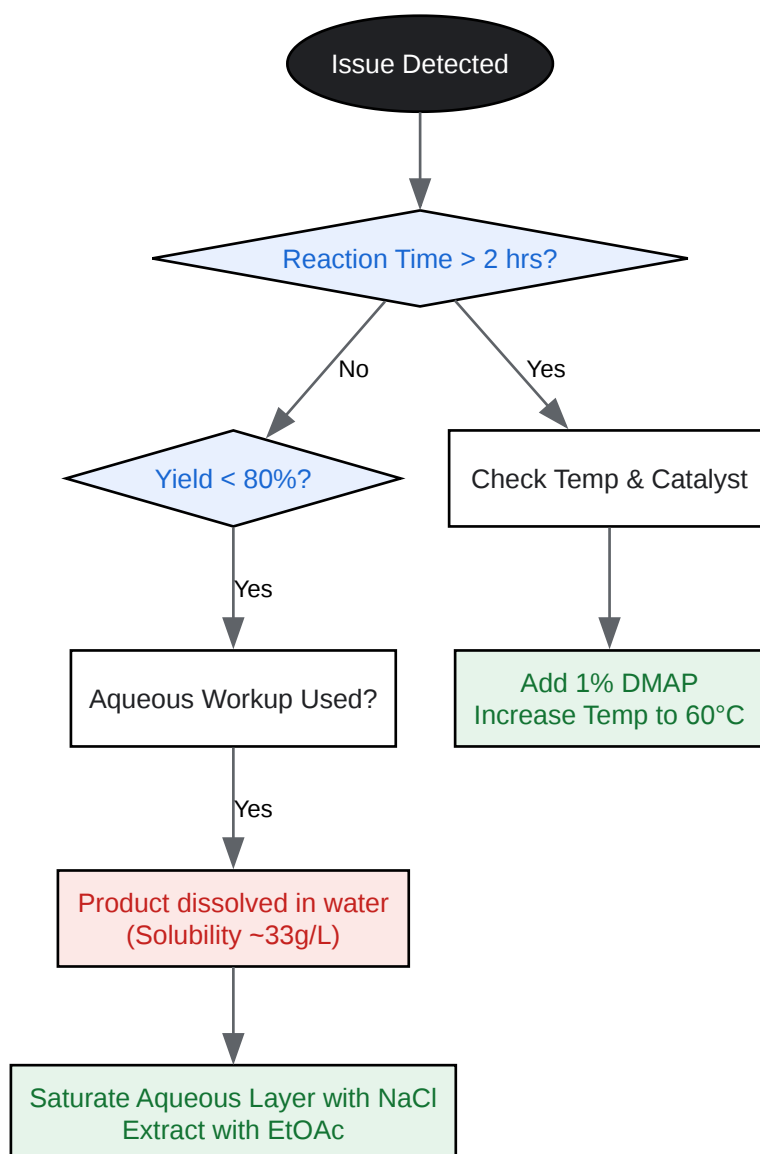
Issue Detected

Reaction Time > 2 hrs?

No

Yes

Yield < 80%?

Check Temp & Catalyst

Yes

Aqueous Workup Used?

Add 1% DMAP
Increase Temp to 60°C

Yes

Product dissolved in water
(Solubility ~33g/L)

Saturate Aqueous Layer with NaCl
Extract with EtOAc